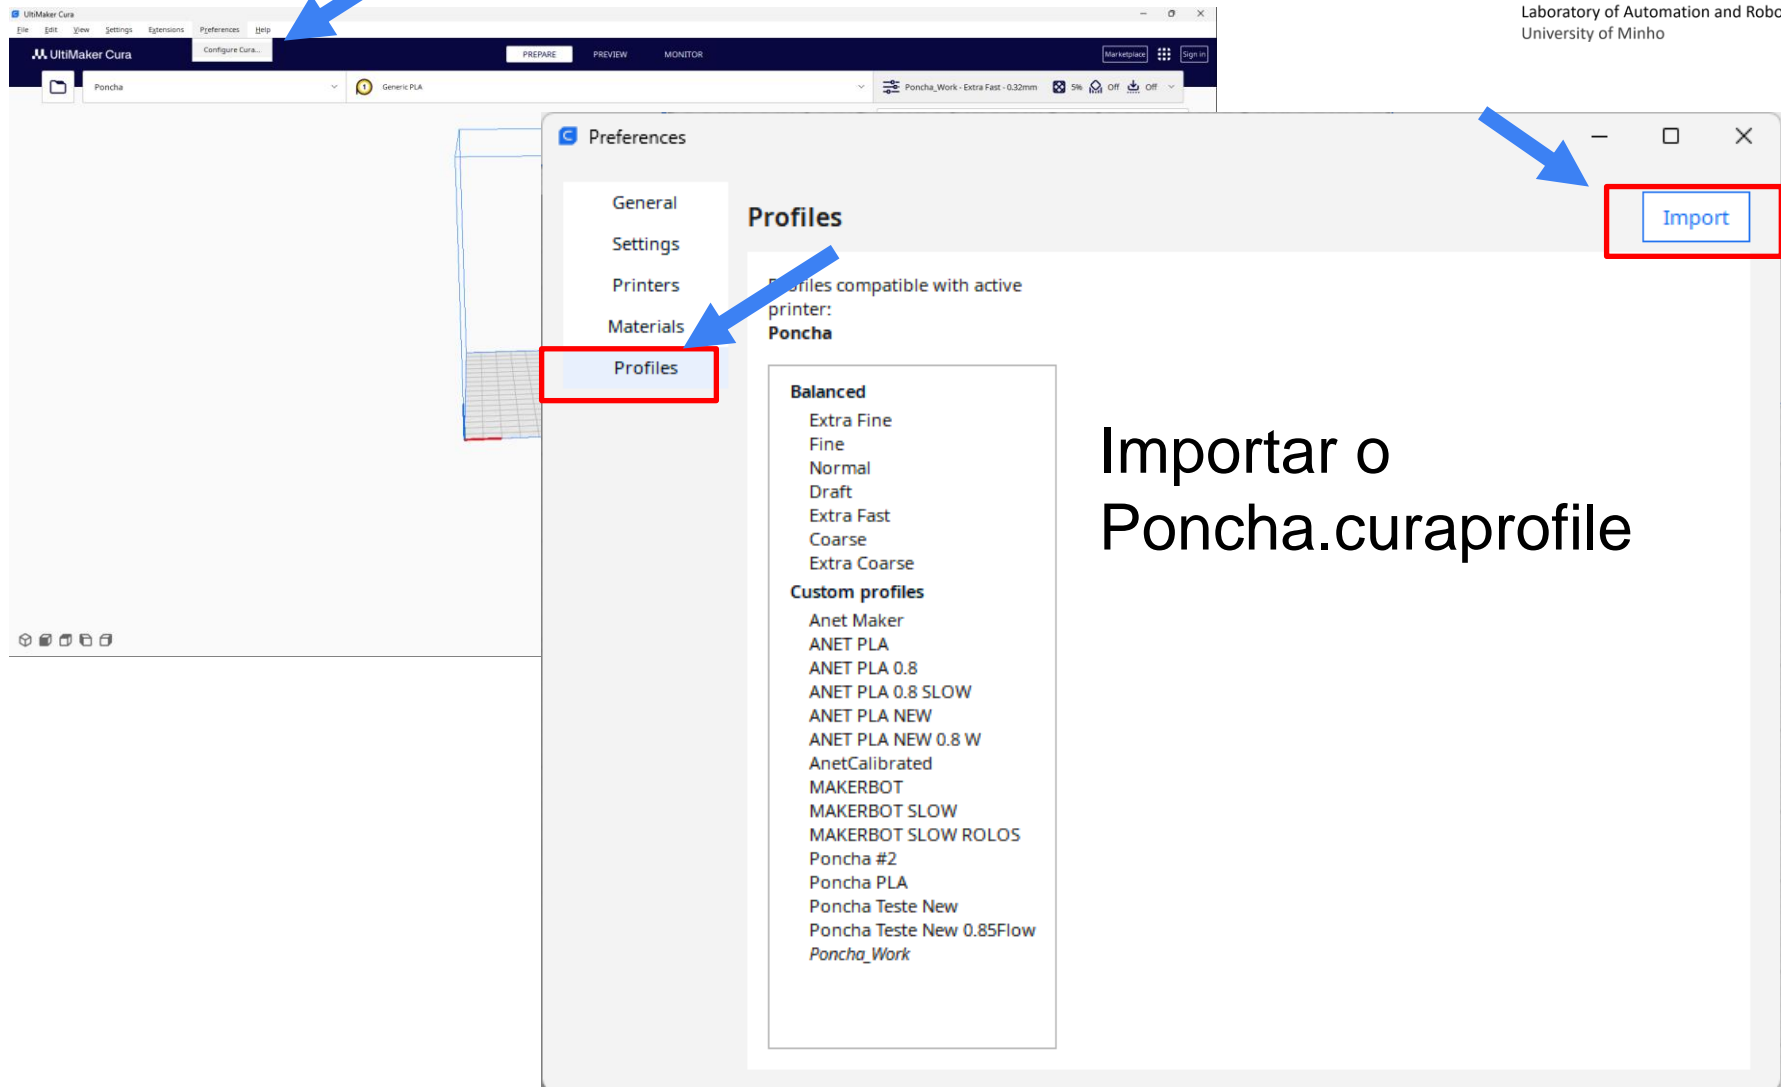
UltiMaker Cura

File Edit View Settings Extensions Preferences Help

Configure Cura...

UltiMaker Cura

PREPARE PREVIEW MONITOR

Marketplace Sign in

Poncha

Generic PLA

Poncha_Work - Extra Fast - 0.32mm 5% Off Off

Laboratory of Automation and Robo
University of Minho

Preferences

General
Settings
Printers
Materials
Profiles

Profiles

Import

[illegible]files compatible with active printer:
Poncha

Balanced
Extra Fine
Fine
Normal
Draft
Extra Fast
Coarse
Extra Coarse
Custom profiles
Anet Maker
ANET PLA
ANET PLA 0.8
ANET PLA 0.8 SLOW
ANET PLA NEW
ANET PLA NEW 0.8 W
AnetCalibrated
MAKERBOT
MAKERBOT SLOW
MAKERBOT SLOW ROLOS
Poncha #2
Poncha PLA
Poncha Teste New
Poncha Teste New 0.85Flow
Poncha_Work

Importar o Poncha.curaprofile